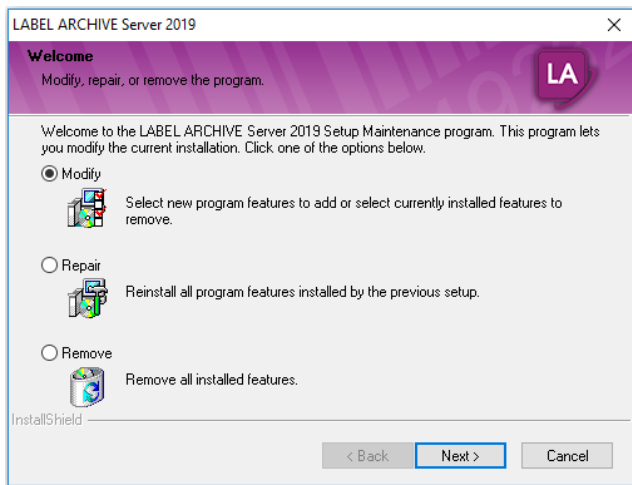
LABEL ARCHIVE Server 2019

Welcome

Modify, repair, or remove the program.

LA

Welcome to the LABEL ARCHIVE Server 2019 Setup Maintenance program. This program lets you modify the current installation. Click one of the options below.

Modify

Select new program features to add or select currently installed features to remove.

Repair

Reinstall all program features installed by the previous setup.

Remove

Remove all installed features.

InstallShield

< Back

Next >

Cancel